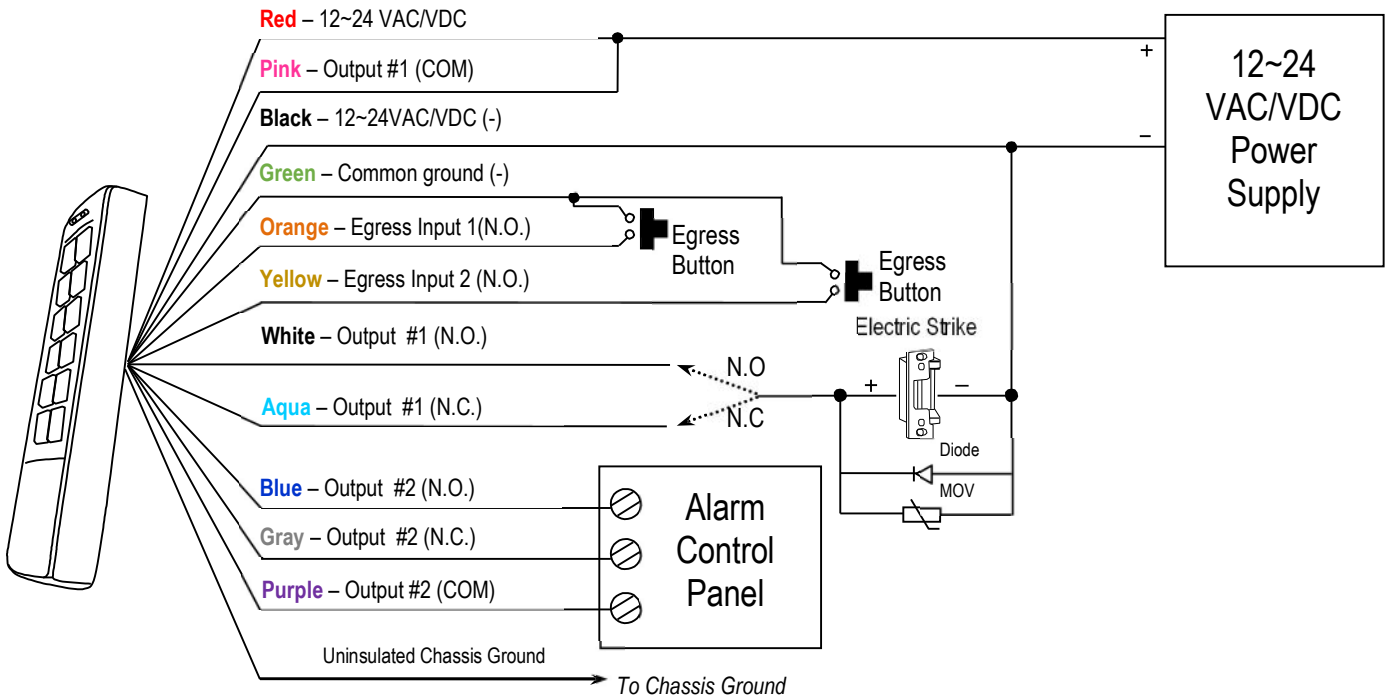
Red – 12~24 VAC/VDC

Pink – Output #1 (COM)

Black – 12~24VAC/VDC (-)

Green – Common ground (-)

Orange – Egress Input 1(N.O.)

Yellow – Egress Input 2 (N.O.)

White – Output #1 (N.O.)

Aqua – Output #1 (N.C.)

Blue – Output #2 (N.O.)

Gray – Output #2 (N.C.)

Purple – Output #2 (COM)

Uninsulated Chassis Ground

To Chassis Ground

+

–

12~24 VAC/VDC Power Supply

Egress Button

Egress Button

Electric Strike

N.O

N.C

+

–

Diode

MOV

Alarm Control Panel